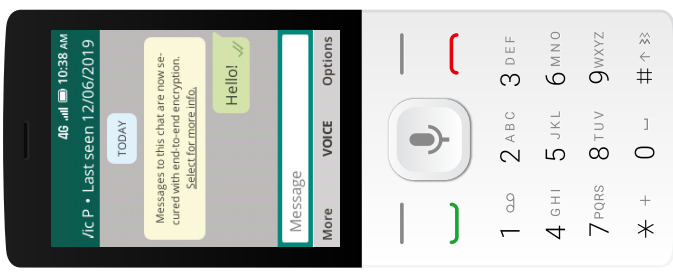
4G 10:38 AM
/ic P • Last seen 12/06/2019

TODAY

Messages to this chat are now secured with end-to-end encryption. Select for more info.

Hello!

Message

More VOICE Options

1 ⚬⚬ 2 ABC 3 DEF
4 GHI 5 JKL 6 MNO
7 PQRS 8 TUV 9 WXYZ
\* + 0 ⌴ # ⇧